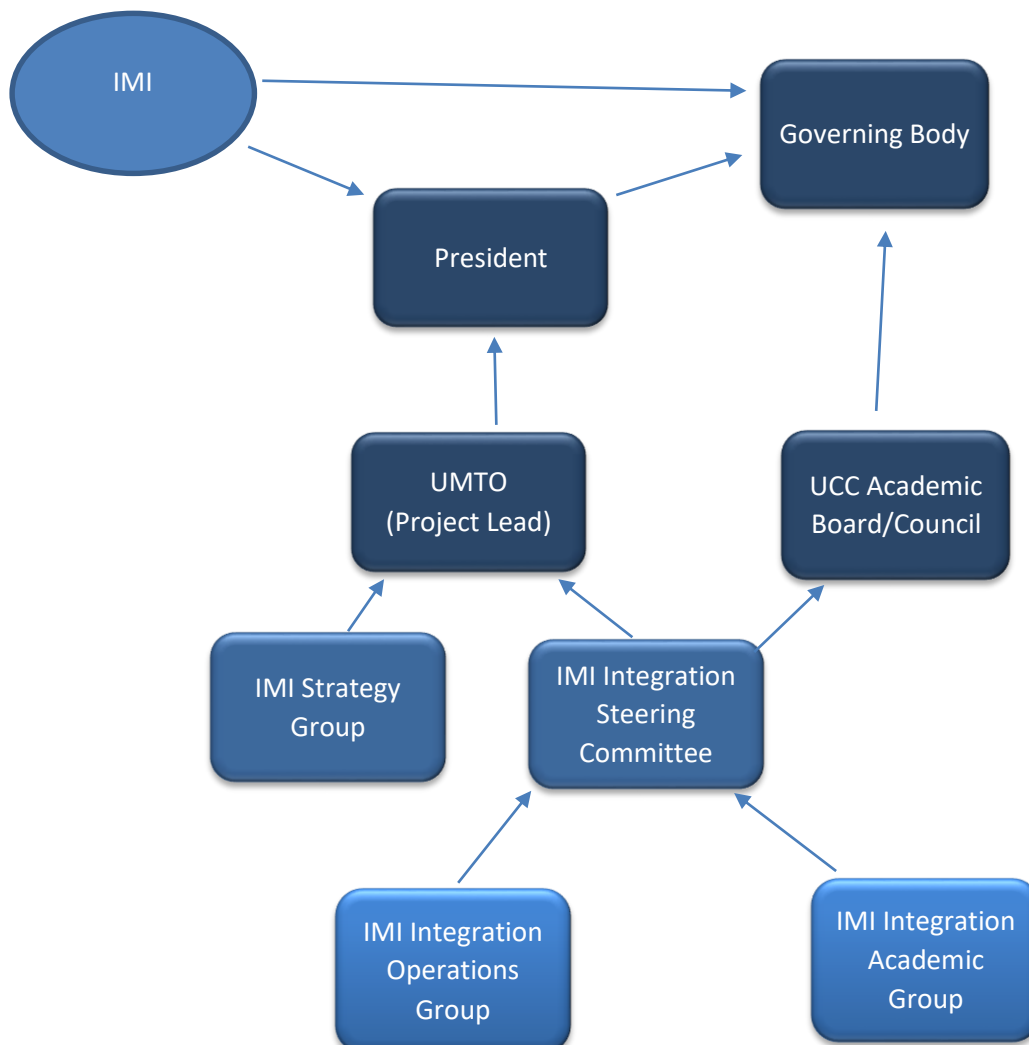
IMI

Governing Body

President

UMTO
(Project Lead)

UCC Academic Board/Council

IMI Strategy Group

IMI Integration Steering Committee

IMI Integration Operations Group

IMI Integration Academic Group